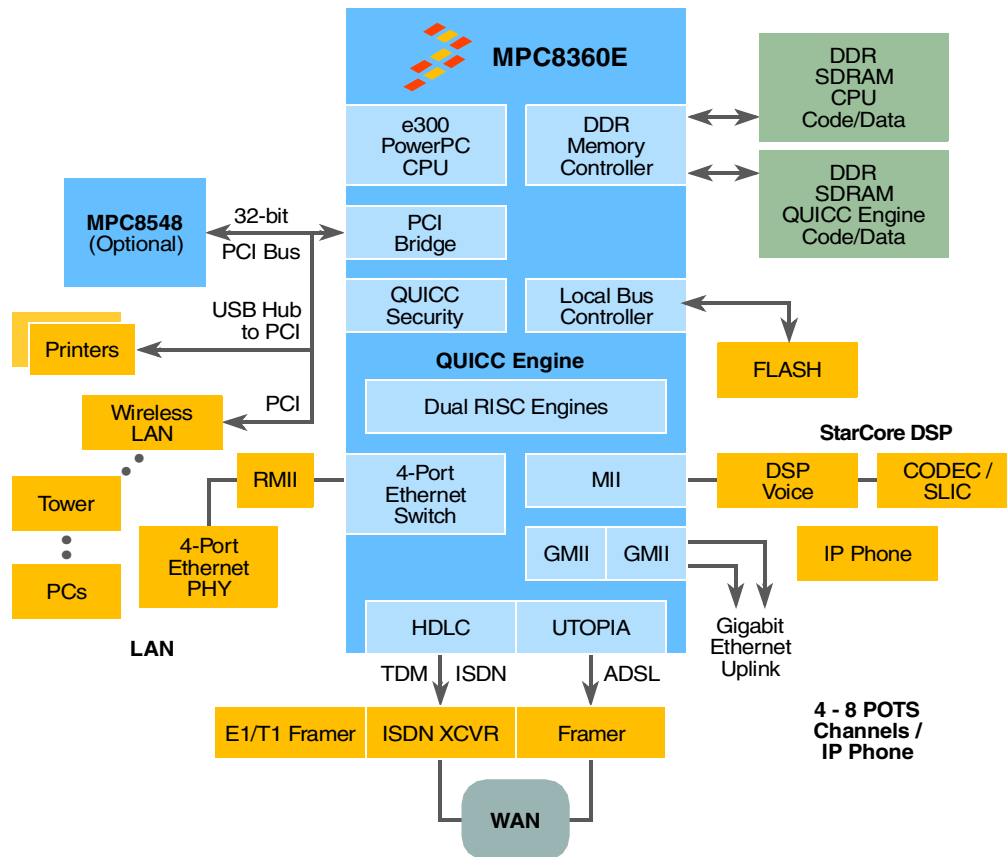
MPC8360E

e300 PowerPC CPU

DDR Memory Controller

DDR SDRAM CPU Code/Data

DDR SDRAM QUICC Engine Code/Data

MPC8548 (Optional)

32-bit

PCI Bus

PCI Bridge

USB Hub to PCI

QUICC Security

Local Bus Controller

Printers

FLASH

QUICC Engine

Dual RISC Engines

PCI

Wireless LAN

StarCore DSP

RMII

4-Port Ethernet Switch

MII

DSP Voice

CODEC / SLIC

Tower

4-Port Ethernet PHY

GMII

GMII

IP Phone

PCs

Gigabit Ethernet Uplink

LAN

HDLC

UTOPIA

TDM

ISDN

ADSL

4 - 8 POTS Channels / IP Phone

E1/T1 Framer

ISDN XCVR

Framer

WAN